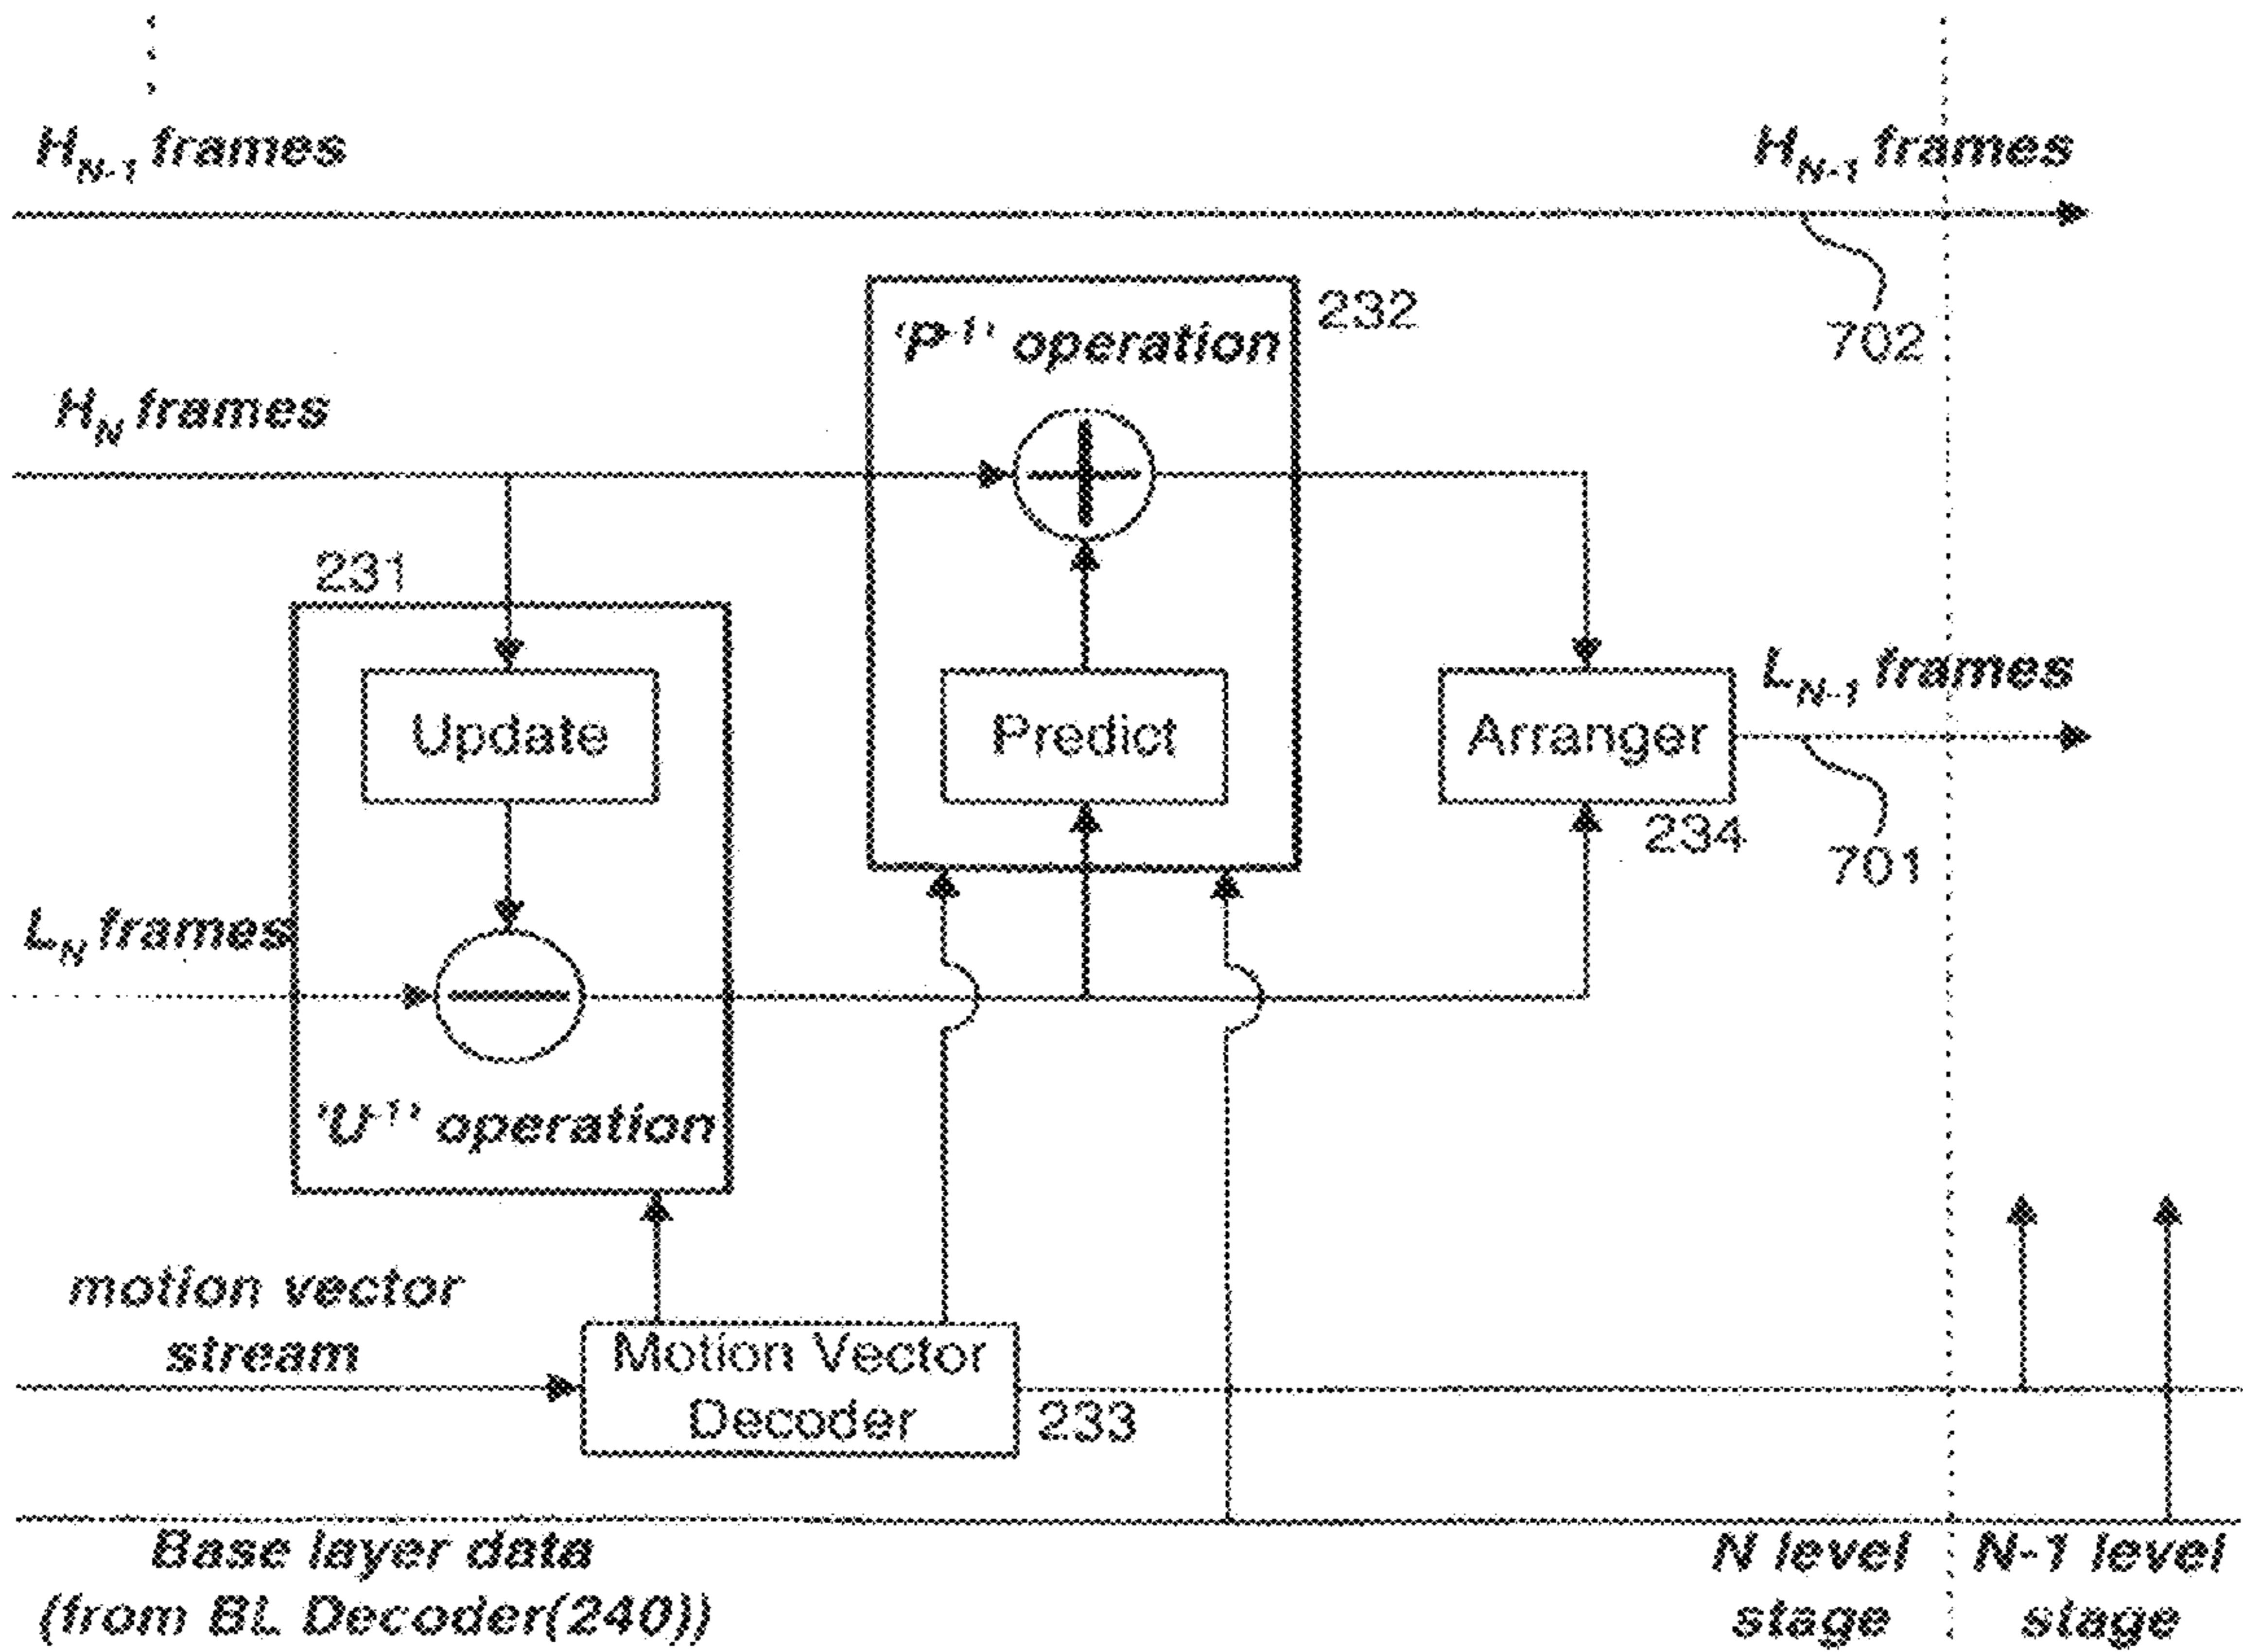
$H_{N-1}$ frames

$H_{N-1}$ frames

702

'$P^{-1}$' operation

232

$H_N$ frames

231

Update

Predict

Arranger

$L_{N-1}$ frames

234

701

$L_N$ frames

'$U^{-1}$' operation

motion vector stream

Motion Vector Decoder

233

Base layer data (from BL Decoder(240))

N level stage

N-1 level stage